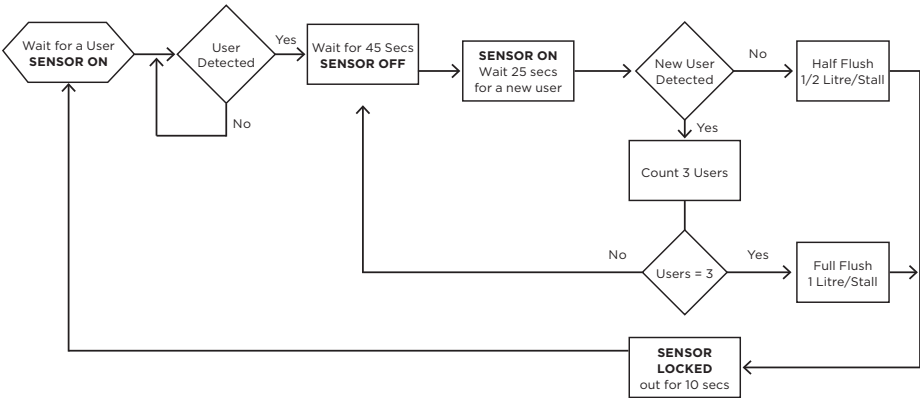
Wait for a User
SENSOR ON

User Detected

Yes

No

Wait for 45 Secs
SENSOR OFF

SENSOR ON
Wait 25 secs for a new user

New User Detected

No

Yes

Half Flush
1/2 Litre/Stall

Count 3 Users

No

Users = 3

Yes

Full Flush
1 Litre/Stall

SENSOR LOCKED
out for 10 secs